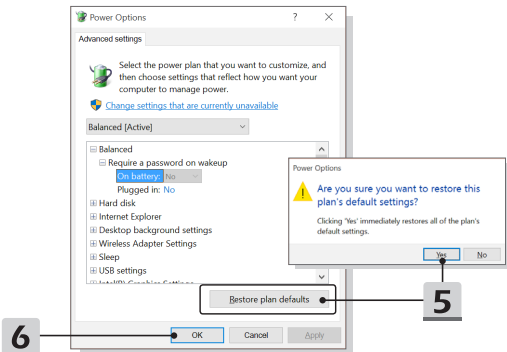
Power Options ? ×

Advanced settings

Select the power plan that you want to customize, and then choose settings that reflect how you want your computer to manage power.

Change settings that are currently unavailable

Balanced [Active]

⊟ Balanced
⊟ Require a password on wakeup
On battery: No
Plugged in: No
⊞ Hard disk
⊞ Internet Explorer
⊞ Desktop background settings
⊞ Wireless Adapter Settings
⊞ Sleep
⊞ USB settings
⊞ Intel(R) Graphics Settings

Restore plan defaults

OK Cancel Apply

Power Options

Are you sure you want to restore this plan's default settings?

Clicking 'Yes' immediately restores all of the plan's default settings.

Yes No

5

6